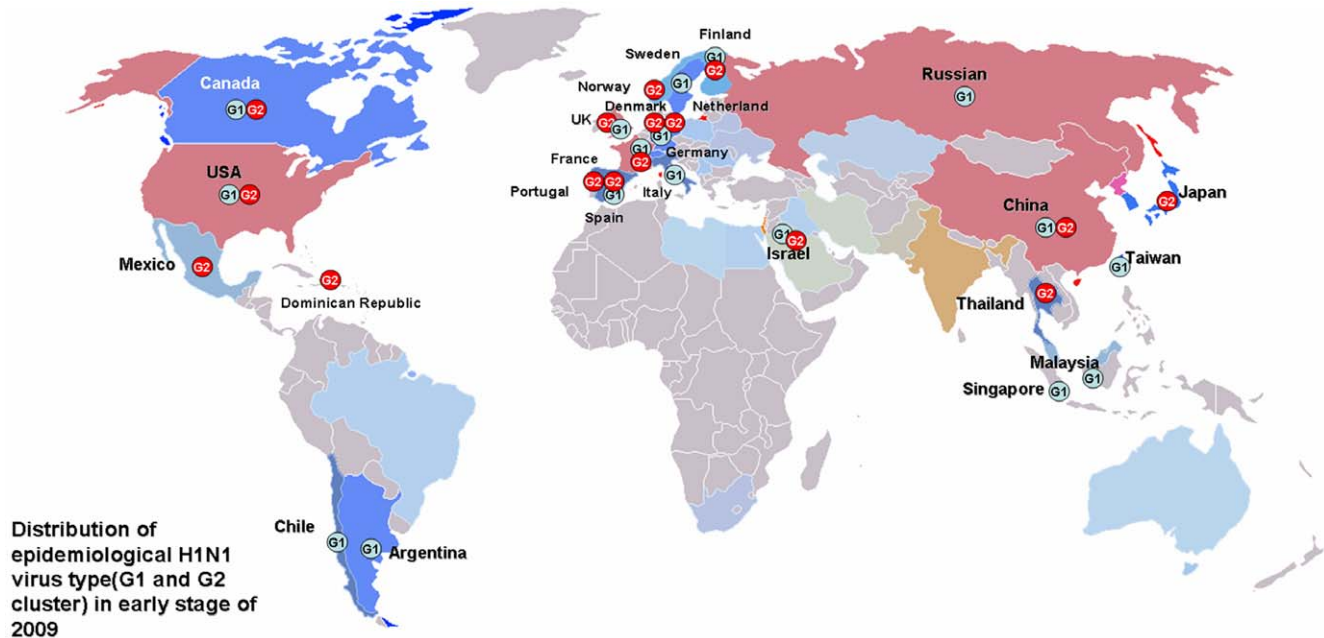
Canada
G1 G2

USA
G1 G2

Mexico G2

G2
Dominican Republic

Finland
Sweden G1
G2
Norway G2 G1
Denmark Netherland
UK G2 G1 G2 G2
G1
France G1
G2 Germany
Portugal G2 G2 G1
G1 Italy
Spain

Russian
G1

China
G1 G2

Japan G2

G1
G2
Israel

Taiwan G1

Thailand G2

Malaysia
G1
Singapore G1

Chile
G1 G1 Argentina

Distribution of epidemiological H1N1 virus type(G1 and G2 cluster) in early stage of 2009